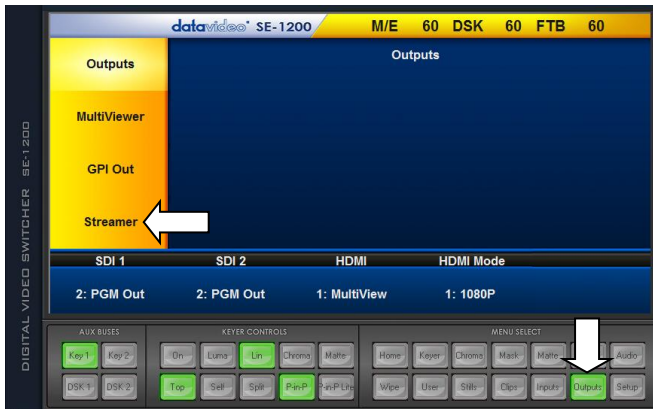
DIGITAL VIDEO SWITCHER SE-1200

datavideo SE-1200 M/E 60 DSK 60 FTB 60

Outputs
MultiViewer
GPI Out
Streamer

Outputs

SDI 1 SDI 2 HDMI HDMI Mode
2: PGM Out 2: PGM Out 1: MultiView 1: 1080P

AUX BUSES
Key 1 Key 2
DSK 1 DSK 2

KEYER CONTROLS
On Luma Lin Chroma Matte
Top Self Split Pin-P Pin-P Lite

MENU SELECT
Home Keyer Chroma Mask Matte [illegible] Audio
Wipe User Stills Clips Inputs Outputs Setup